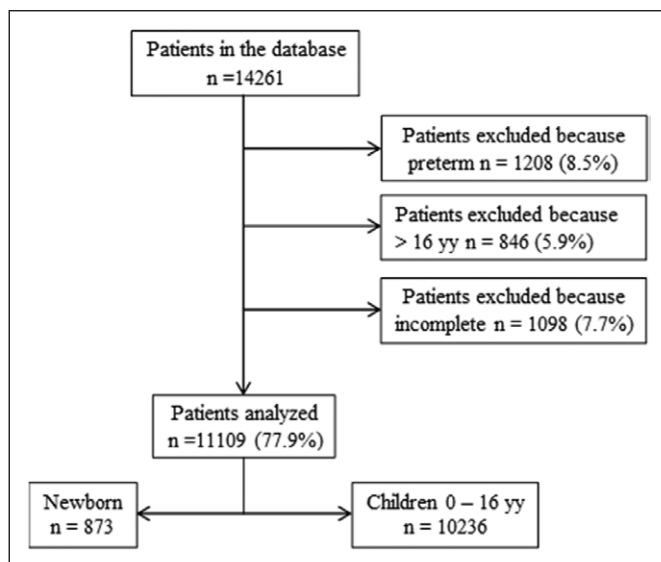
Patients in the database
n =14261

Patients excluded because preterm n = 1208 (8.5%)

Patients excluded because > 16 yy n = 846 (5.9%)

Patients excluded because incomplete n = 1098 (7.7%)

Patients analyzed
n =11109 (77.9%)

Newborn
n = 873

Children 0 – 16 yy
n = 10236